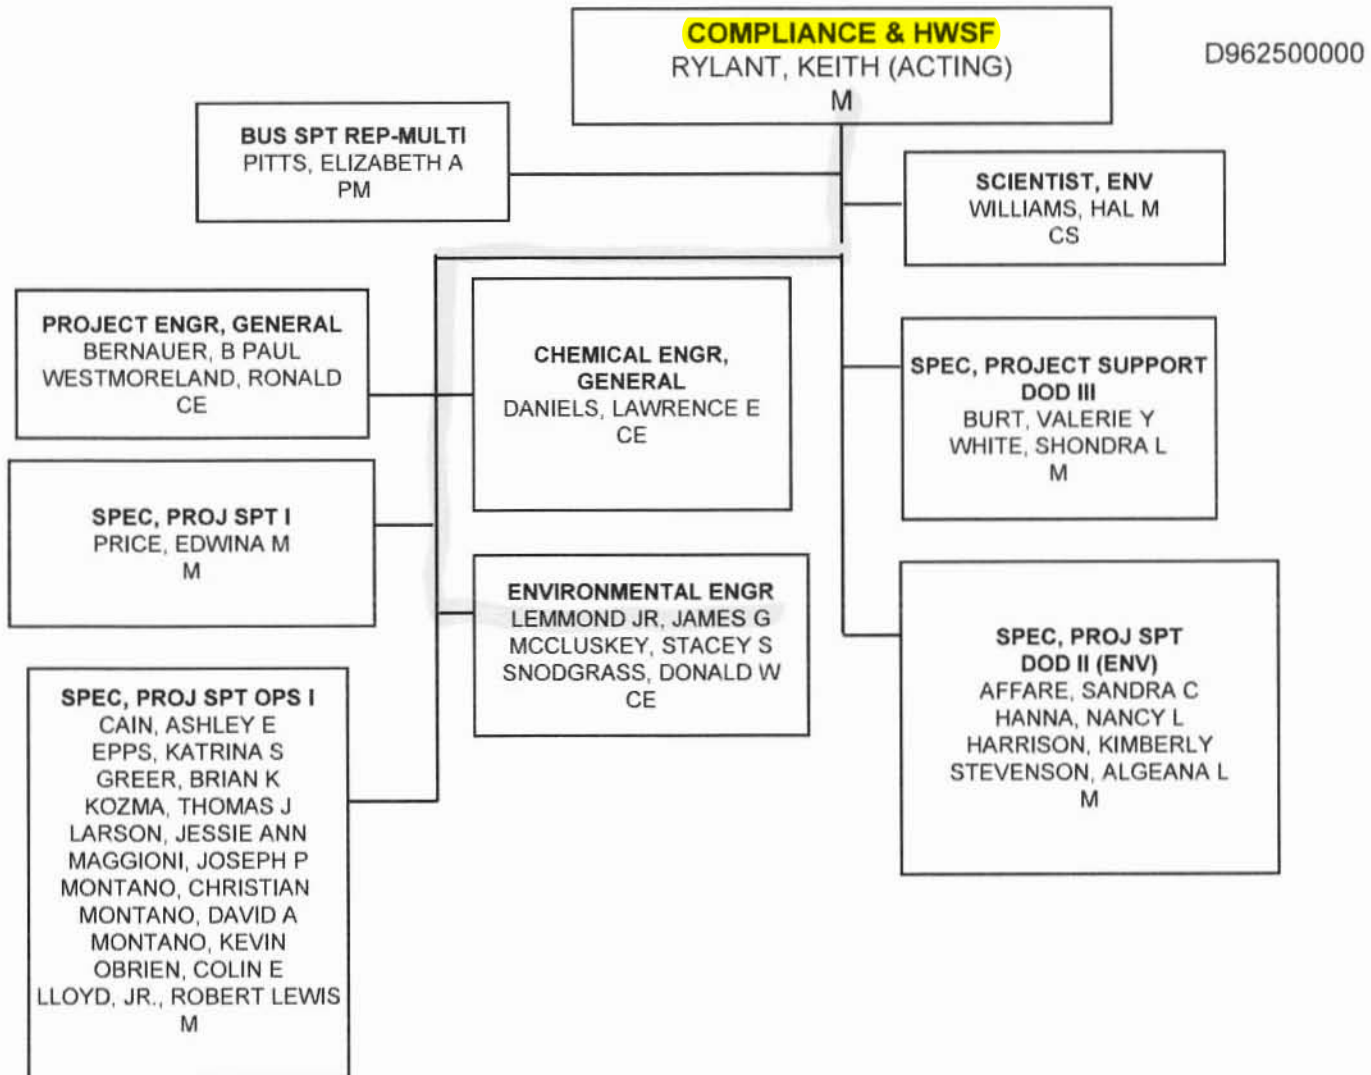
COMPLIANCE & HWSF
RYLANT, KEITH (ACTING)
M

D962500000

BUS SPT REP-MULTI
PITTS, ELIZABETH A
PM

SCIENTIST, ENV
WILLIAMS, HAL M
CS

PROJECT ENGR, GENERAL
BERNAUER, B PAUL
WESTMORELAND, RONALD
CE

CHEMICAL ENGR, GENERAL
DANIELS, LAWRENCE E
CE

SPEC, PROJECT SUPPORT DOD III
BURT, VALERIE Y
WHITE, SHONDRA L
M

SPEC, PROJ SPT I
PRICE, EDWINA M
M

ENVIRONMENTAL ENGR
LEMMOND JR, JAMES G
MCCLUSKEY, STACEY S
SNODGRASS, DONALD W
CE

SPEC, PROJ SPT DOD II (ENV)
AFFARE, SANDRA C
HANNA, NANCY L
HARRISON, KIMBERLY
STEVENSON, ALGEANA L
M

SPEC, PROJ SPT OPS I
CAIN, ASHLEY E
EPPS, KATRINA S
GREER, BRIAN K
KOZMA, THOMAS J
LARSON, JESSIE ANN
MAGGIONI, JOSEPH P
MONTANO, CHRISTIAN
MONTANO, DAVID A
MONTANO, KEVIN
OBRIEN, COLIN E
LLOYD, JR., ROBERT LEWIS
M